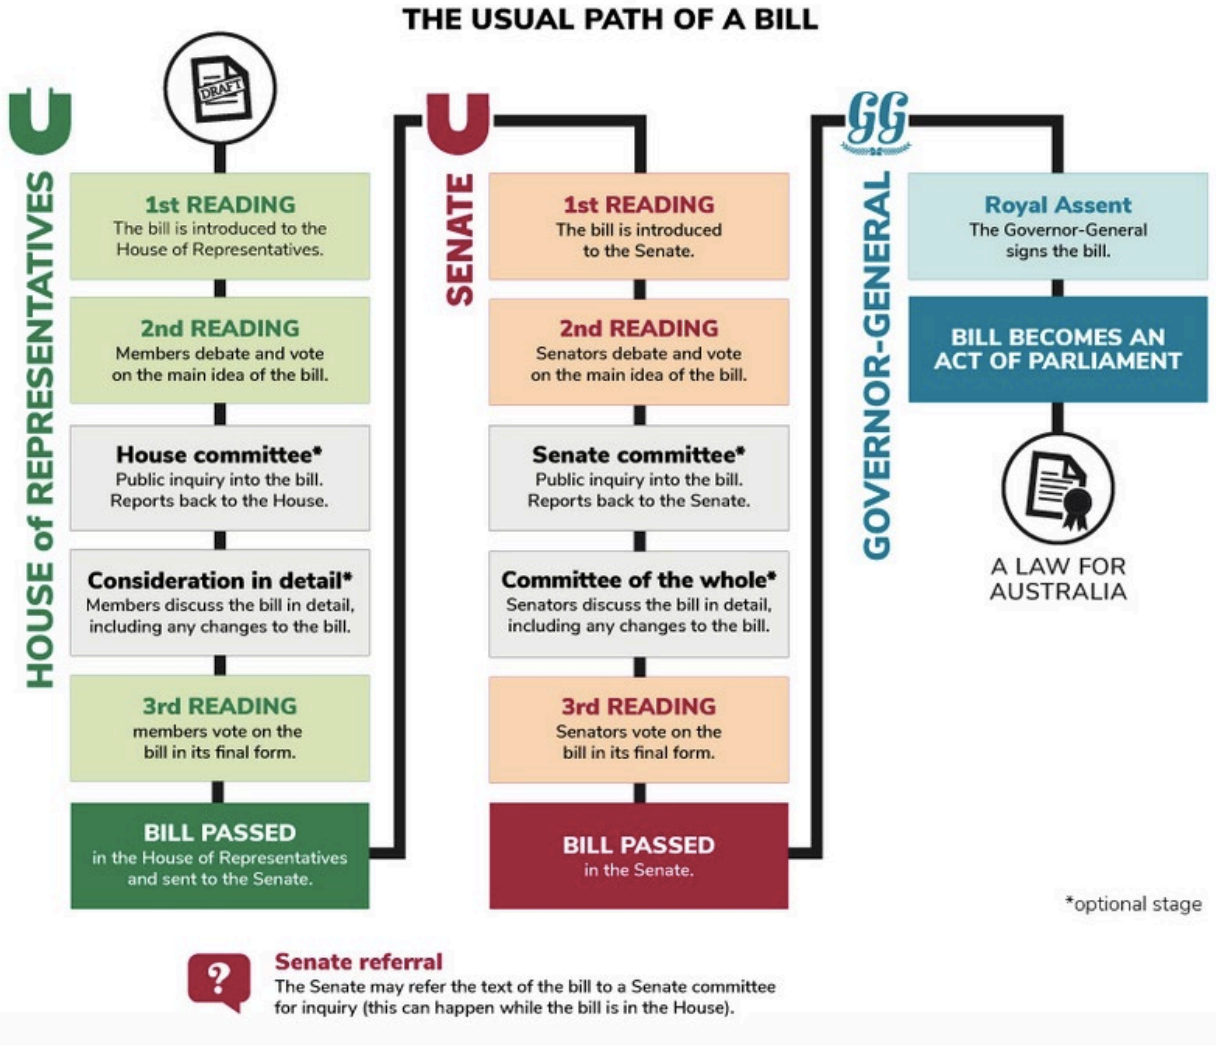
THE USUAL PATH OF A BILL

DRAFT

HOUSE of REPRESENTATIVES

1st READING
The bill is introduced to the House of Representatives.

2nd READING
Members debate and vote on the main idea of the bill.

House committee*
Public inquiry into the bill. Reports back to the House.

Consideration in detail*
Members discuss the bill in detail, including any changes to the bill.

3rd READING
members vote on the bill in its final form.

BILL PASSED
in the House of Representatives and sent to the Senate.

SENATE

1st READING
The bill is introduced to the Senate.

2nd READING
Senators debate and vote on the main idea of the bill.

Senate committee*
Public inquiry into the bill. Reports back to the Senate.

Committee of the whole*
Senators discuss the bill in detail, including any changes to the bill.

3rd READING
Senators vote on the bill in its final form.

BILL PASSED
in the Senate.

GG

GOVERNOR-GENERAL

Royal Assent
The Governor-General signs the bill.

BILL BECOMES AN ACT OF PARLIAMENT

A LAW FOR AUSTRALIA

*optional stage

?

Senate referral
The Senate may refer the text of the bill to a Senate committee for inquiry (this can happen while the bill is in the House).